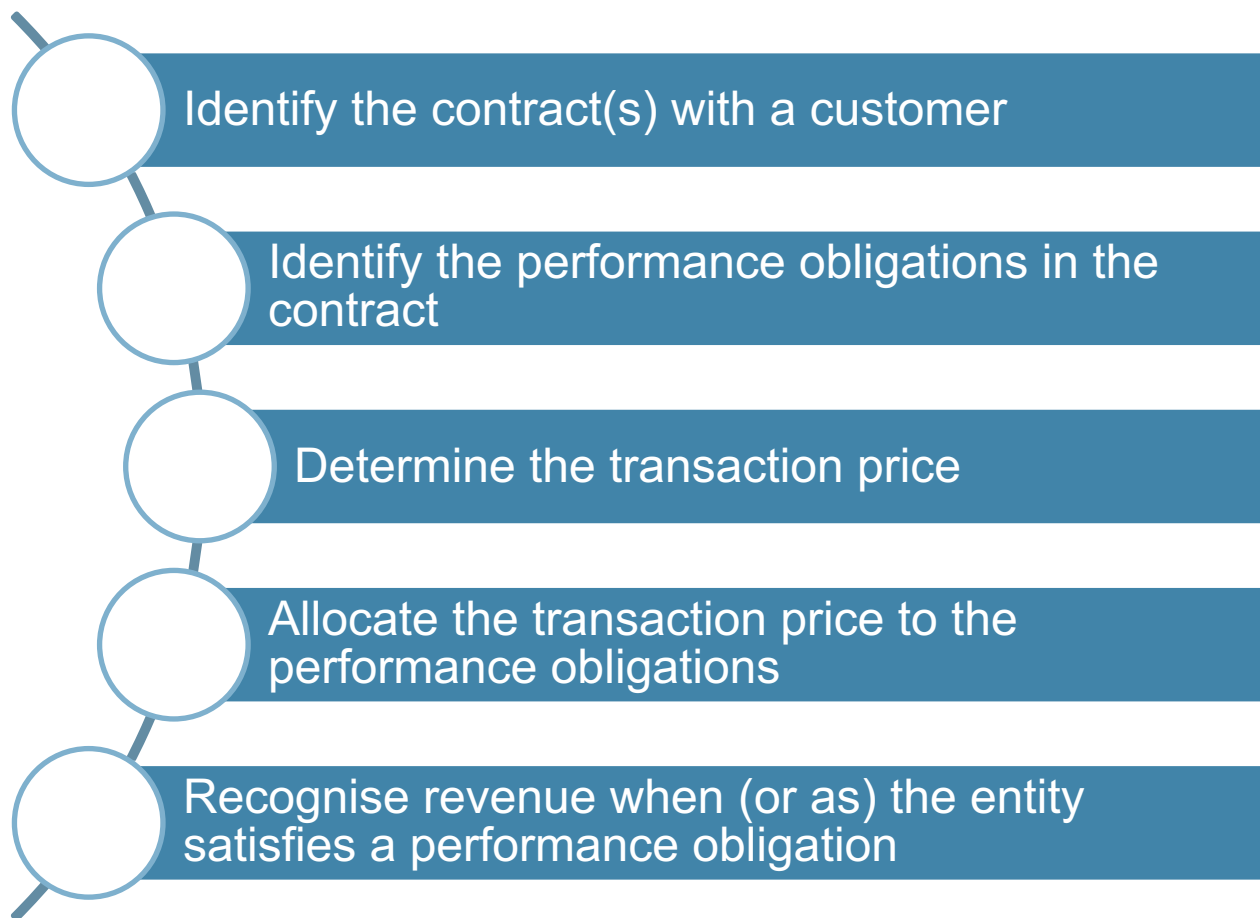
Identify the contract(s) with a customer

Identify the performance obligations in the contract

Determine the transaction price

Allocate the transaction price to the performance obligations

Recognise revenue when (or as) the entity satisfies a performance obligation